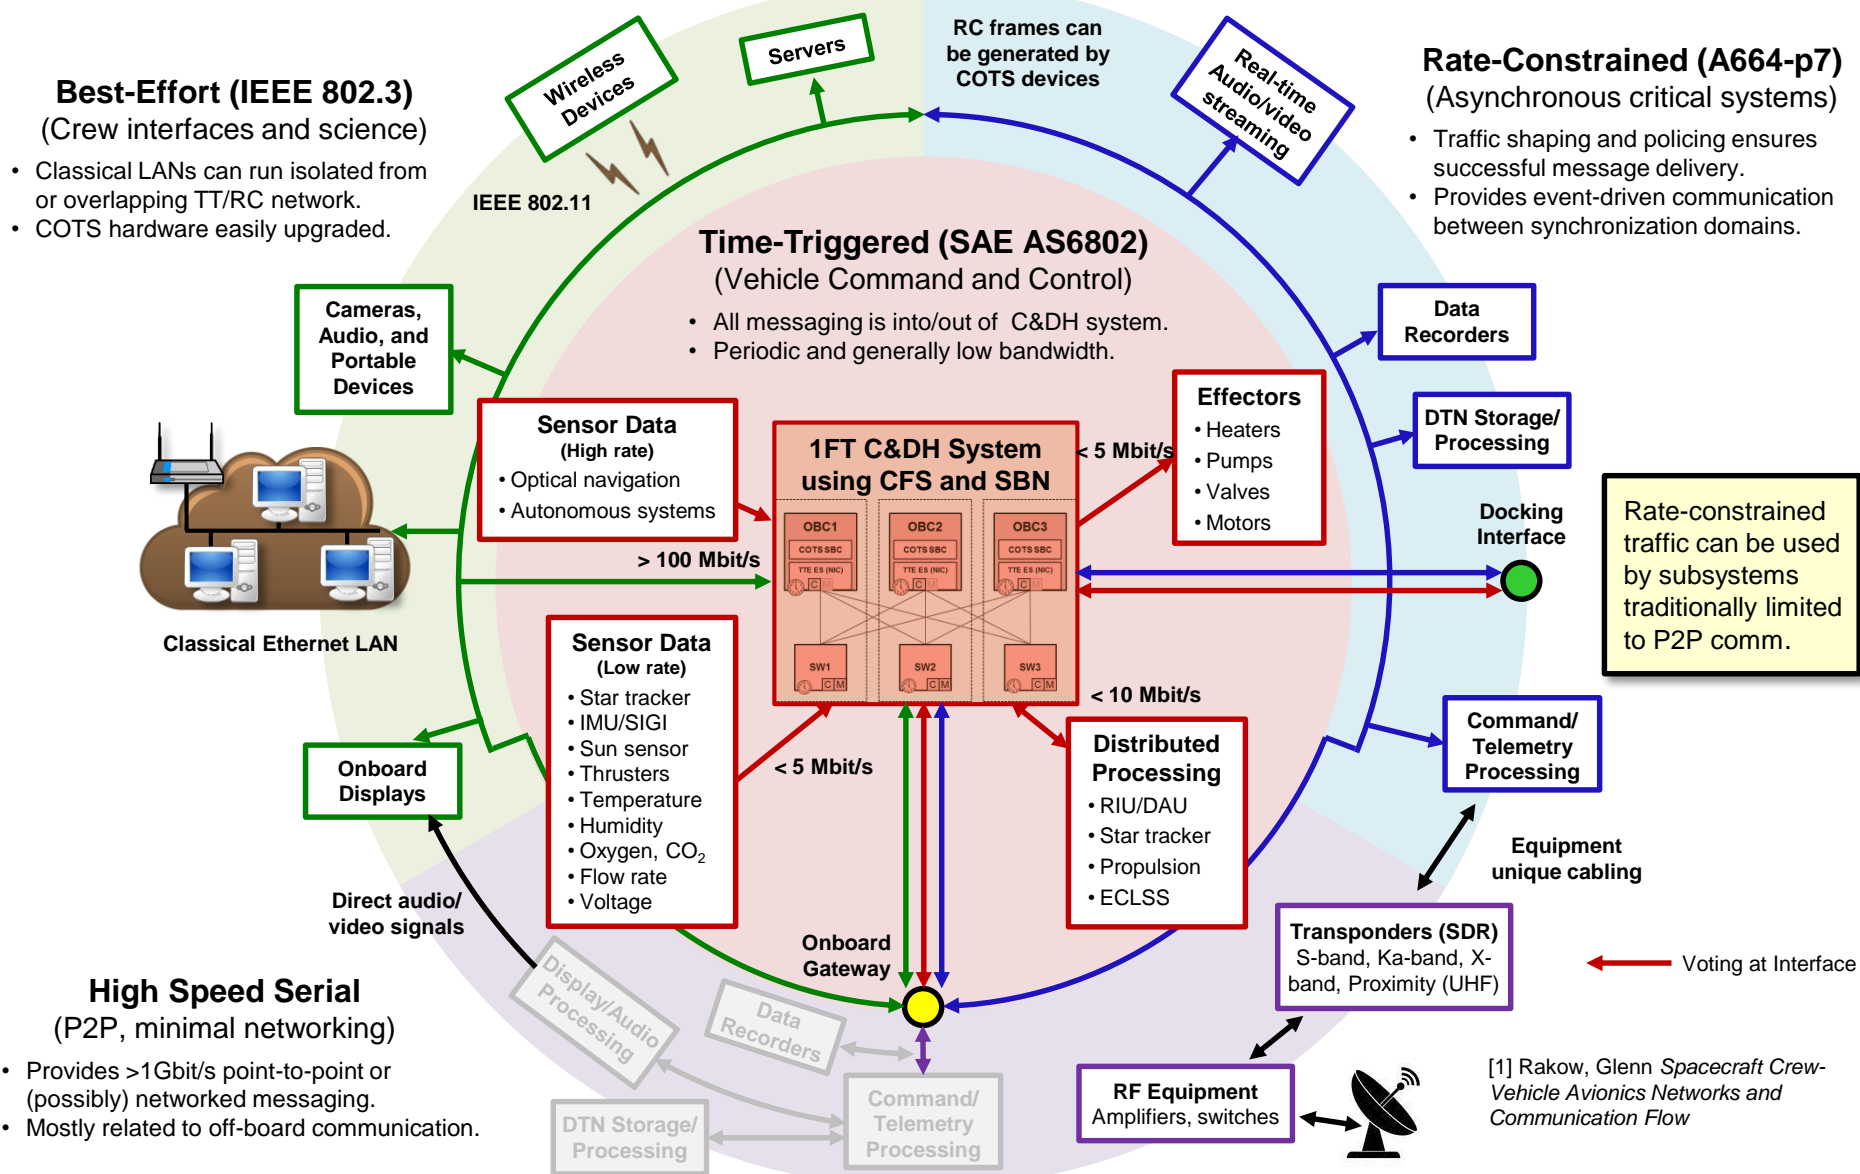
Best-Effort (IEEE 802.3)
(Crew interfaces and science)

• Classical LANs can run isolated from or overlapping TT/RC network.
• COTS hardware easily upgraded.

Wireless Devices

Servers

RC frames can be generated by COTS devices

Real-time Audio/video streaming

Rate-Constrained (A664-p7)
(Asynchronous critical systems)

• Traffic shaping and policing ensures successful message delivery.
• Provides event-driven communication between synchronization domains.

IEEE 802.11

Time-Triggered (SAE AS6802)
(Vehicle Command and Control)

• All messaging is into/out of C&DH system.
• Periodic and generally low bandwidth.

Cameras, Audio, and Portable Devices

Data Recorders

Sensor Data
(High rate)
• Optical navigation
• Autonomous systems

1FT C&DH System using CFS and SBN

OBC1 COTS SBC TTE ES (NIC) C
OBC2 COTS SBC TTE ES (NIC) C
OBC3 COTS SBC TTE ES (NIC) C
SW1 C M
SW2 C M
SW3 C M

< 5 Mbit/s

Effectors
• Heaters
• Pumps
• Valves
• Motors

DTN Storage/ Processing

Docking Interface

Rate-constrained traffic can be used by subsystems traditionally limited to P2P comm.

> 100 Mbit/s

Classical Ethernet LAN

Sensor Data
(Low rate)
• Star tracker
• IMU/SIGI
• Sun sensor
• Thrusters
• Temperature
• Humidity
• Oxygen, $CO_2$
• Flow rate
• Voltage

< 10 Mbit/s

< 5 Mbit/s

Distributed Processing
• RIU/DAU
• Star tracker
• Propulsion
• ECLSS

Command/ Telemetry Processing

Onboard Displays

Equipment unique cabling

Direct audio/ video signals

Onboard Gateway

Transponders (SDR)
S-band, Ka-band, X-band, Proximity (UHF)

Voting at Interface

High Speed Serial
(P2P, minimal networking)

• Provides >1Gbit/s point-to-point or (possibly) networked messaging.
• Mostly related to off-board communication.

Display/Audio Processing

Data Recorders

DTN Storage/ Processing

Command/ Telemetry Processing

RF Equipment
Amplifiers, switches

[1] Rakow, Glenn Spacecraft Crew-Vehicle Avionics Networks and Communication Flow